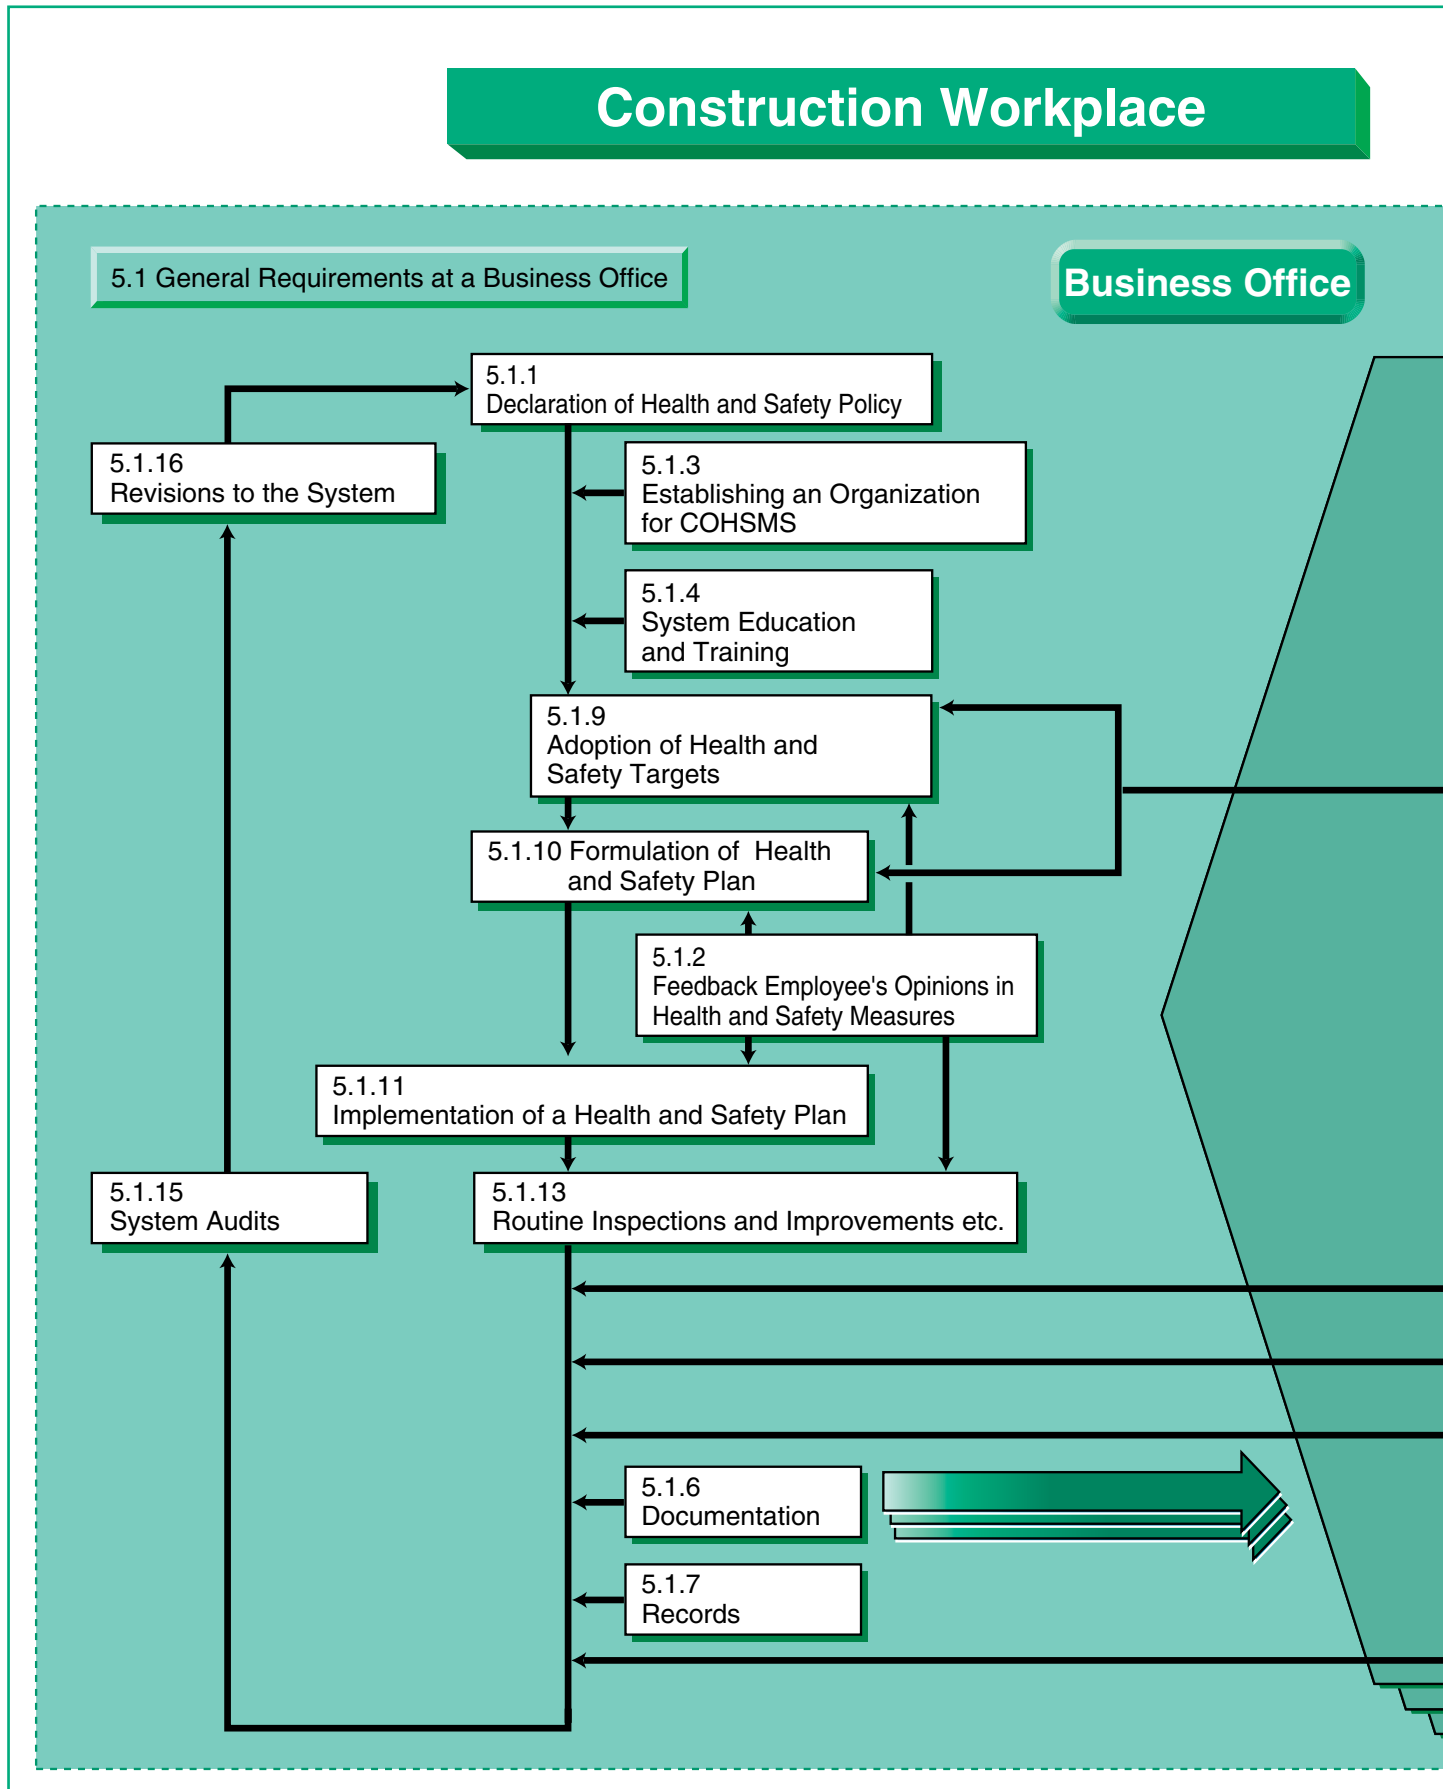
Construction Workplace

5.1 General Requirements at a Business Office

Business Office

5.1.1
Declaration of Health and Safety Policy

5.1.16
Revisions to the System

5.1.3
Establishing an Organization for COHSMS

5.1.4
System Education and Training

5.1.9
Adoption of Health and Safety Targets

5.1.10 Formulation of Health and Safety Plan

5.1.2
Feedback Employee's Opinions in Health and Safety Measures

5.1.11
Implementation of a Health and Safety Plan

5.1.15
System Audits

5.1.13
Routine Inspections and Improvements etc.

5.1.6
Documentation

5.1.7
Records